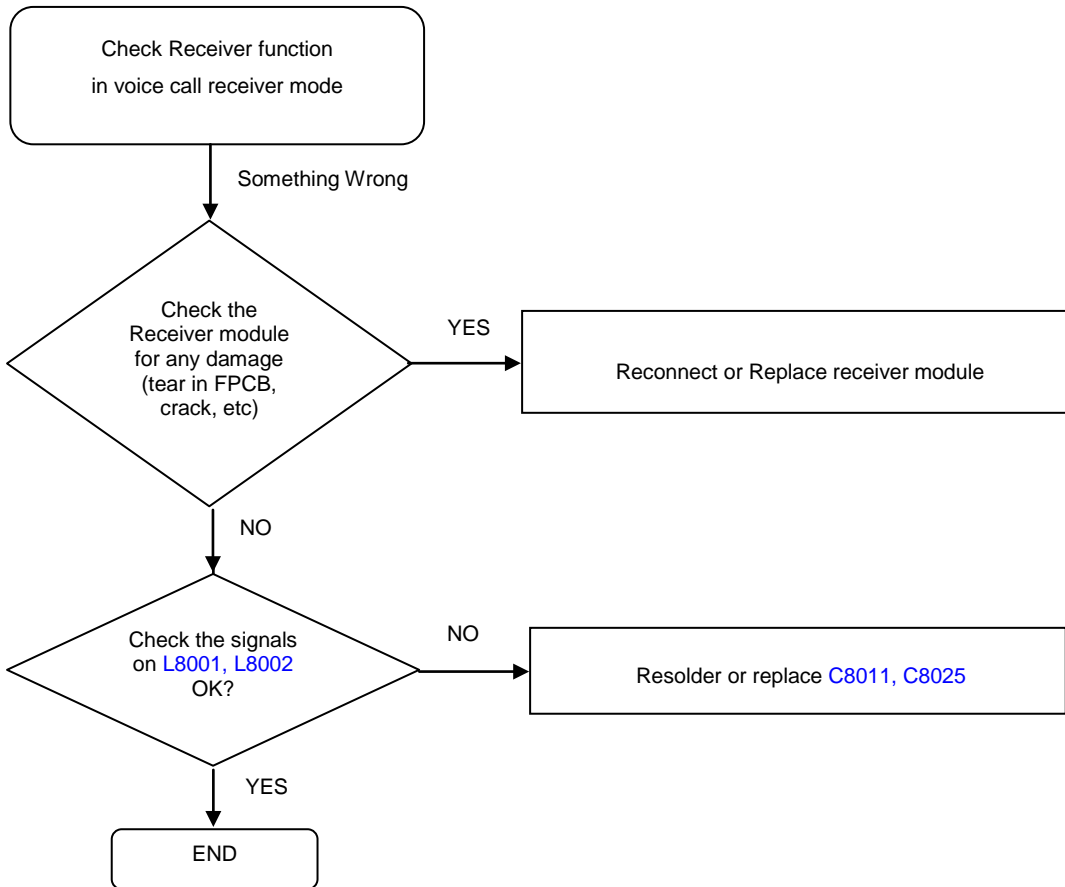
Check Receiver function
in voice call receiver mode

Something Wrong

Check the Receiver module for any damage (tear in FPCB, crack, etc)

YES

Reconnect or Replace receiver module

NO

Check the signals on L8001, L8002 OK?

NO

Resolder or replace C8011, C8025

YES

END